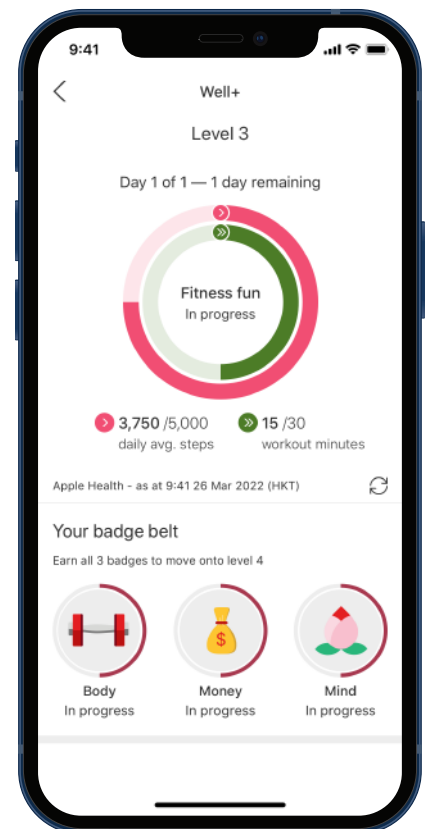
9:41

Well+

Level 3

Day 1 of 1 — 1 day remaining

Fitness fun
In progress

3,750 /5,000
daily avg. steps

15 /30
workout minutes

Apple Health - as at 9:41 26 Mar 2022 (HKT)

Your badge belt

Earn all 3 badges to move onto level 4

$

Body
In progress

Money
In progress

Mind
In progress